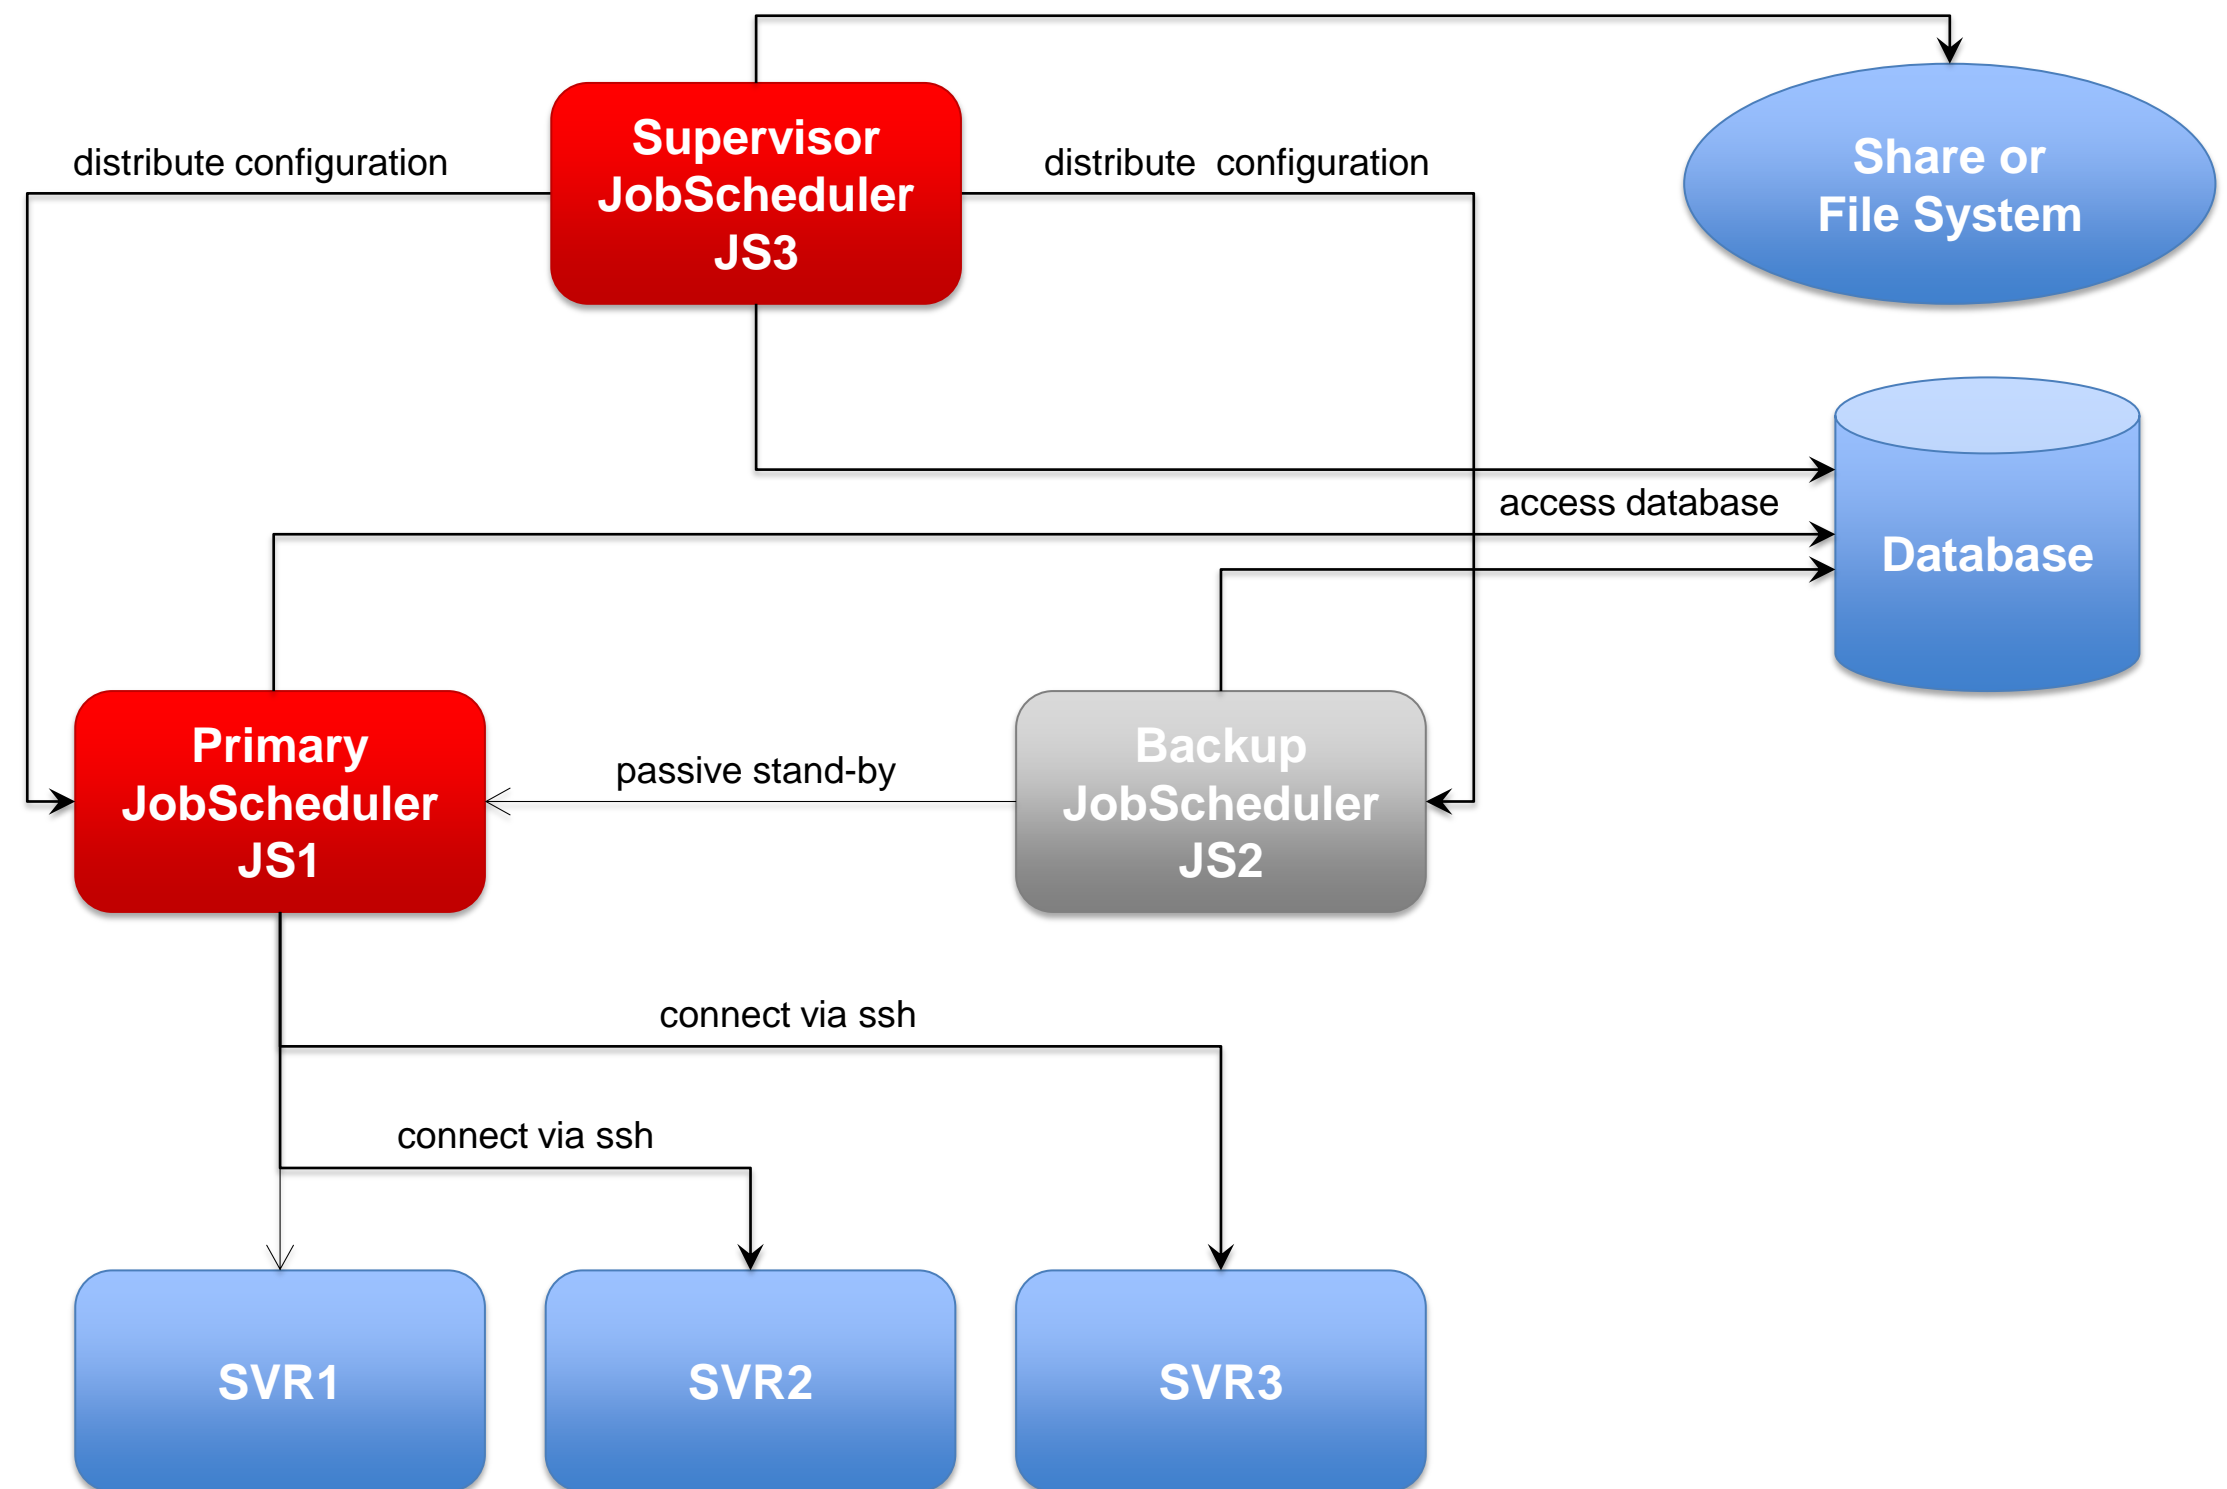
distribute configuration

Supervisor JobScheduler JS3

distribute configuration

Share or File System

access database

Database

Primary JobScheduler JS1

passive stand-by

Backup JobScheduler JS2

connect via ssh

connect via ssh

SVR1

SVR2

SVR3